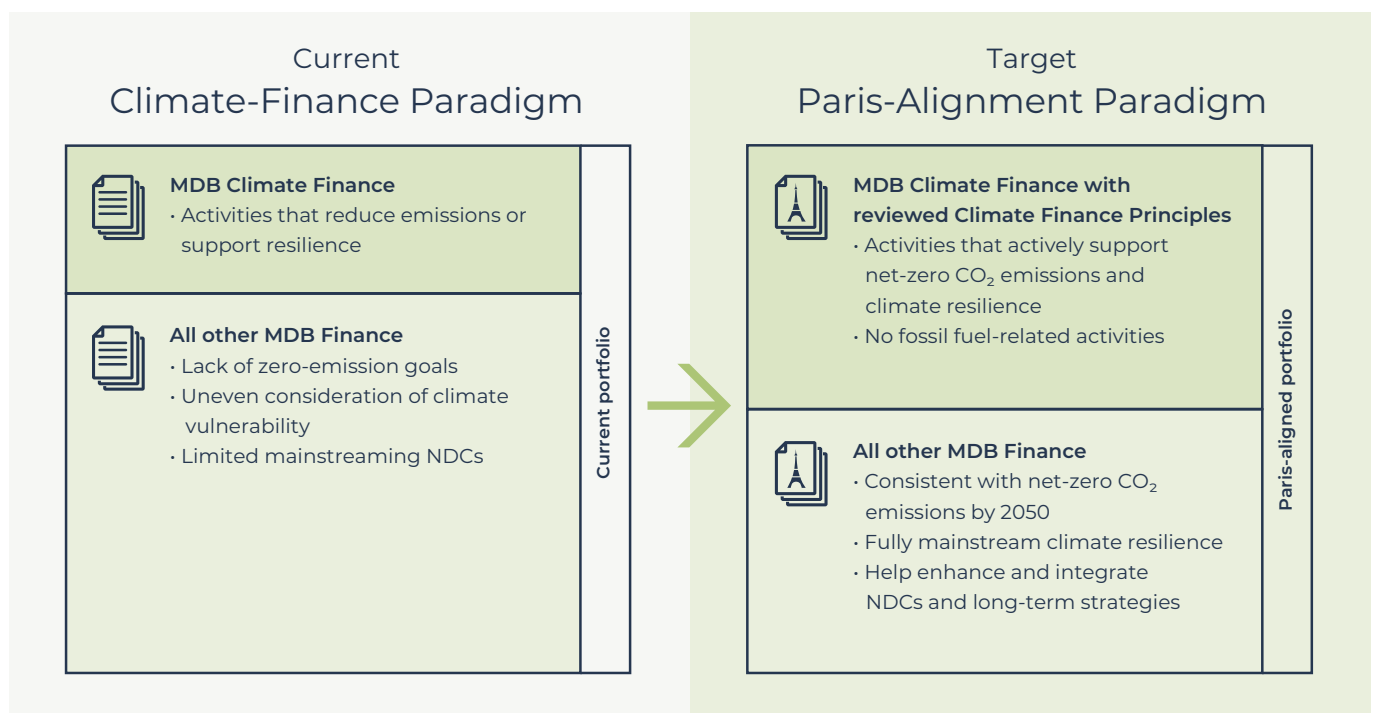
Current
Climate-Finance Paradigm

MDB Climate Finance
• Activities that reduce emissions or support resilience

All other MDB Finance
• Lack of zero-emission goals
• Uneven consideration of climate vulnerability
• Limited mainstreaming NDCs

Current portfolio

Target
Paris-Alignment Paradigm

MDB Climate Finance with reviewed Climate Finance Principles
• Activities that actively support net-zero $CO_2$ emissions and climate resilience
• No fossil fuel-related activities

All other MDB Finance
• Consistent with net-zero $CO_2$ emissions by 2050
• Fully mainstream climate resilience
• Help enhance and integrate NDCs and long-term strategies

Paris-aligned portfolio